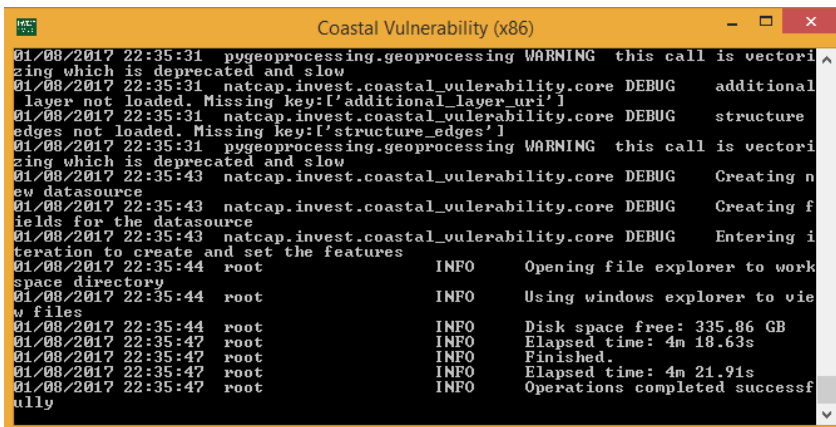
Coastal Vulnerability (x86)

01/08/2017 22:35:31 pygeoprocessing.geoprocessing WARNING this call is vectorizing which is deprecated and slow
01/08/2017 22:35:31 natcap.invest.coastal_vulerability.core DEBUG additional layer not loaded. Missing key:['additional_layer_uri']
01/08/2017 22:35:31 natcap.invest.coastal_vulerability.core DEBUG structure edges not loaded. Missing key:['structure_edges']
01/08/2017 22:35:31 pygeoprocessing.geoprocessing WARNING this call is vectorizing which is deprecated and slow
01/08/2017 22:35:43 natcap.invest.coastal_vulerability.core DEBUG Creating new datasource
01/08/2017 22:35:43 natcap.invest.coastal_vulerability.core DEBUG Creating fields for the datasource
01/08/2017 22:35:43 natcap.invest.coastal_vulerability.core DEBUG Entering iteration to create and set the features
01/08/2017 22:35:44 root INFO Opening file explorer to workspace directory
01/08/2017 22:35:44 root INFO Using windows explorer to view files
01/08/2017 22:35:44 root INFO Disk space free: 335.86 GB
01/08/2017 22:35:47 root INFO Elapsed time: 4m 18.63s
01/08/2017 22:35:47 root INFO Finished.
01/08/2017 22:35:47 root INFO Elapsed time: 4m 21.91s
01/08/2017 22:35:47 root INFO Operations completed successfully